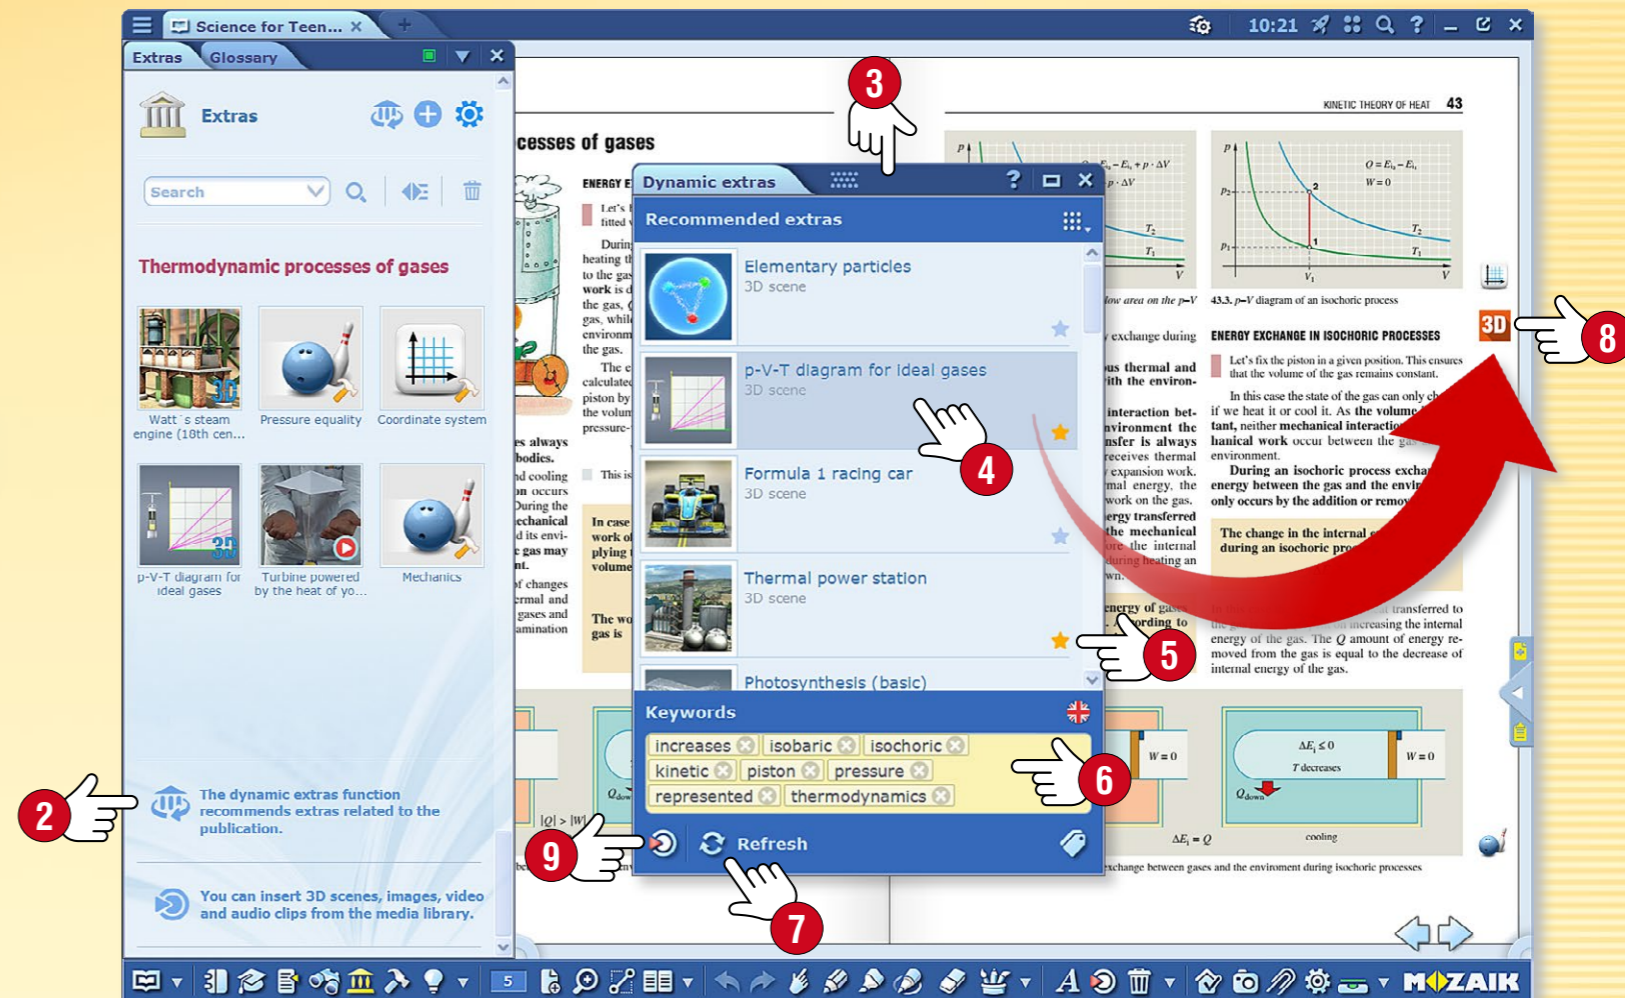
Science for Teen... ×

10:21

Extras Glossary

Extras

Search

Thermodynamic processes of gases

Watt´s steam engine (10th cen...

Pressure equality

Coordinate system

p-V-T diagram for ideal gases

Turbine powered by the heat of yo...

Mechanics

The dynamic extras function recommends extras related to the publication.

You can insert 3D scenes, images, video and audio clips from the media library.

cesses of gases

KINETIC THEORY OF HEAT 43

Dynamic extras

Recommended extras

Elementary particles
3D scene

p-V-T diagram for ideal gases
3D scene

Formula 1 racing car
3D scene

Thermal power station
3D scene

Photosynthesis (basic)

Keywords

increases isobaric isochoric kinetic piston pressure represented thermodynamics

Refresh

43.3. p–V diagram of an isochoric process

ENERGY EXCHANGE IN ISOCHORIC PROCESSES

Let's fix the piston in a given position. This ensures that the volume of the gas remains constant.

The change in the internal during an isochoric pro

energy of the gas. The $Q$ amount of energy removed from the gas is equal to the decrease of internal energy of the gas.

$W=0$

$\Delta E_i \leq 0$

T decreases

$Q_{down}$

cooling

$\Delta E_i = Q$

exchange between gases and the environment during isochoric processes

$|Q| > |W|$

3D

5

MOZAIK

2 3 4 5 6 7 8 9